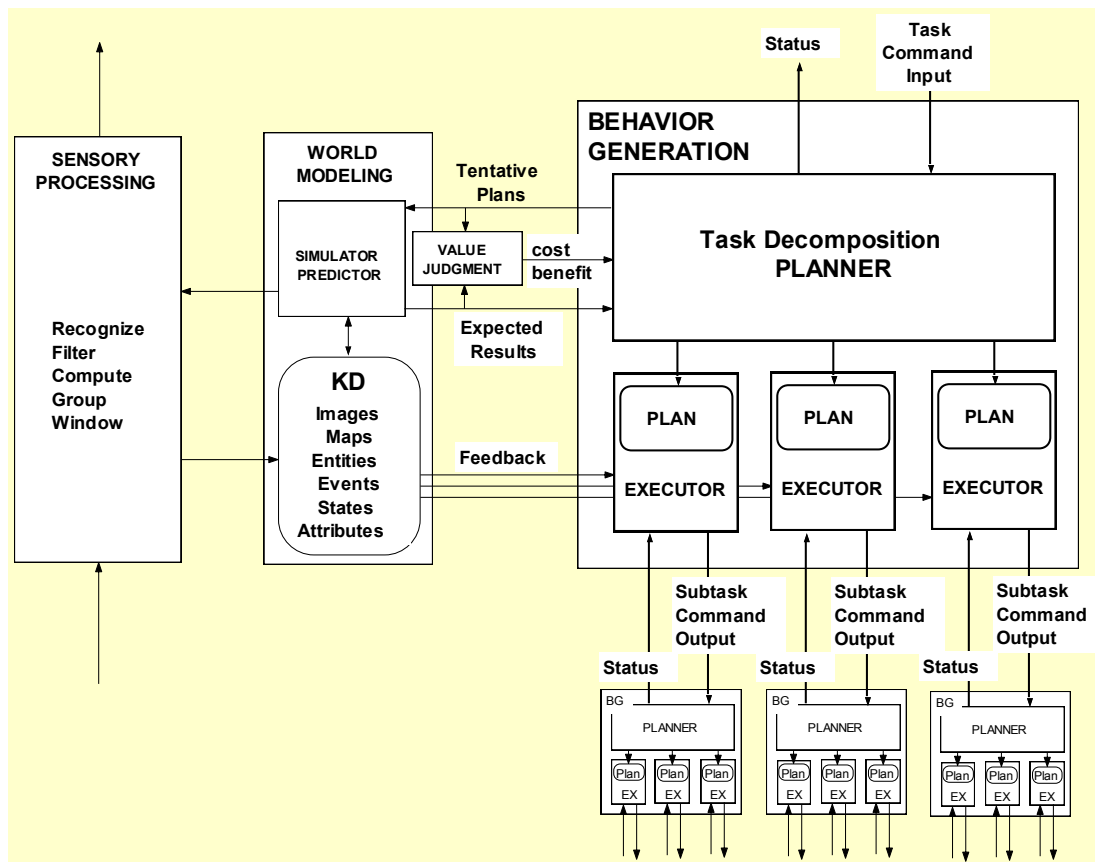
Status

Task Command Input

SENSORY PROCESSING

Recognize
Filter
Compute
Group
Window

WORLD MODELING

SIMULATOR PREDICTOR

KD

Images
Maps
Entities
Events
States
Attributes

Tentative Plans

VALUE JUDGMENT

cost
benefit

Expected Results

Feedback

BEHAVIOR GENERATION

Task Decomposition
PLANNER

PLAN

EXECUTOR

PLAN

EXECUTOR

PLAN

EXECUTOR

Subtask Command Output

Subtask Command Output

Subtask Command Output

Status

Status

Status

BG

PLANNER

Plan EX

Plan EX

Plan EX

BG

PLANNER

Plan EX

Plan EX

Plan EX

BG

PLANNER

Plan EX

Plan EX

Plan EX